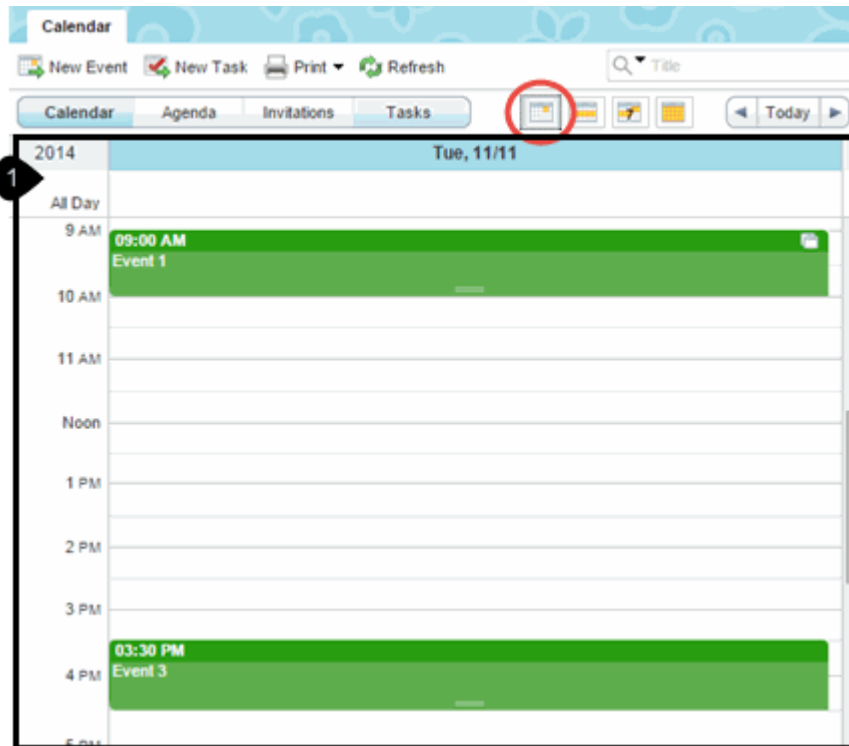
Calendar

New Event New Task Print Refresh

Title

Calendar Agenda Invitations Tasks

Today

2014 Tue, 11/11

1

All Day

9 AM
09:00 AM
Event 1

10 AM

11 AM

Noon

1 PM

2 PM

3 PM

03:30 PM
4 PM Event 3

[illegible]